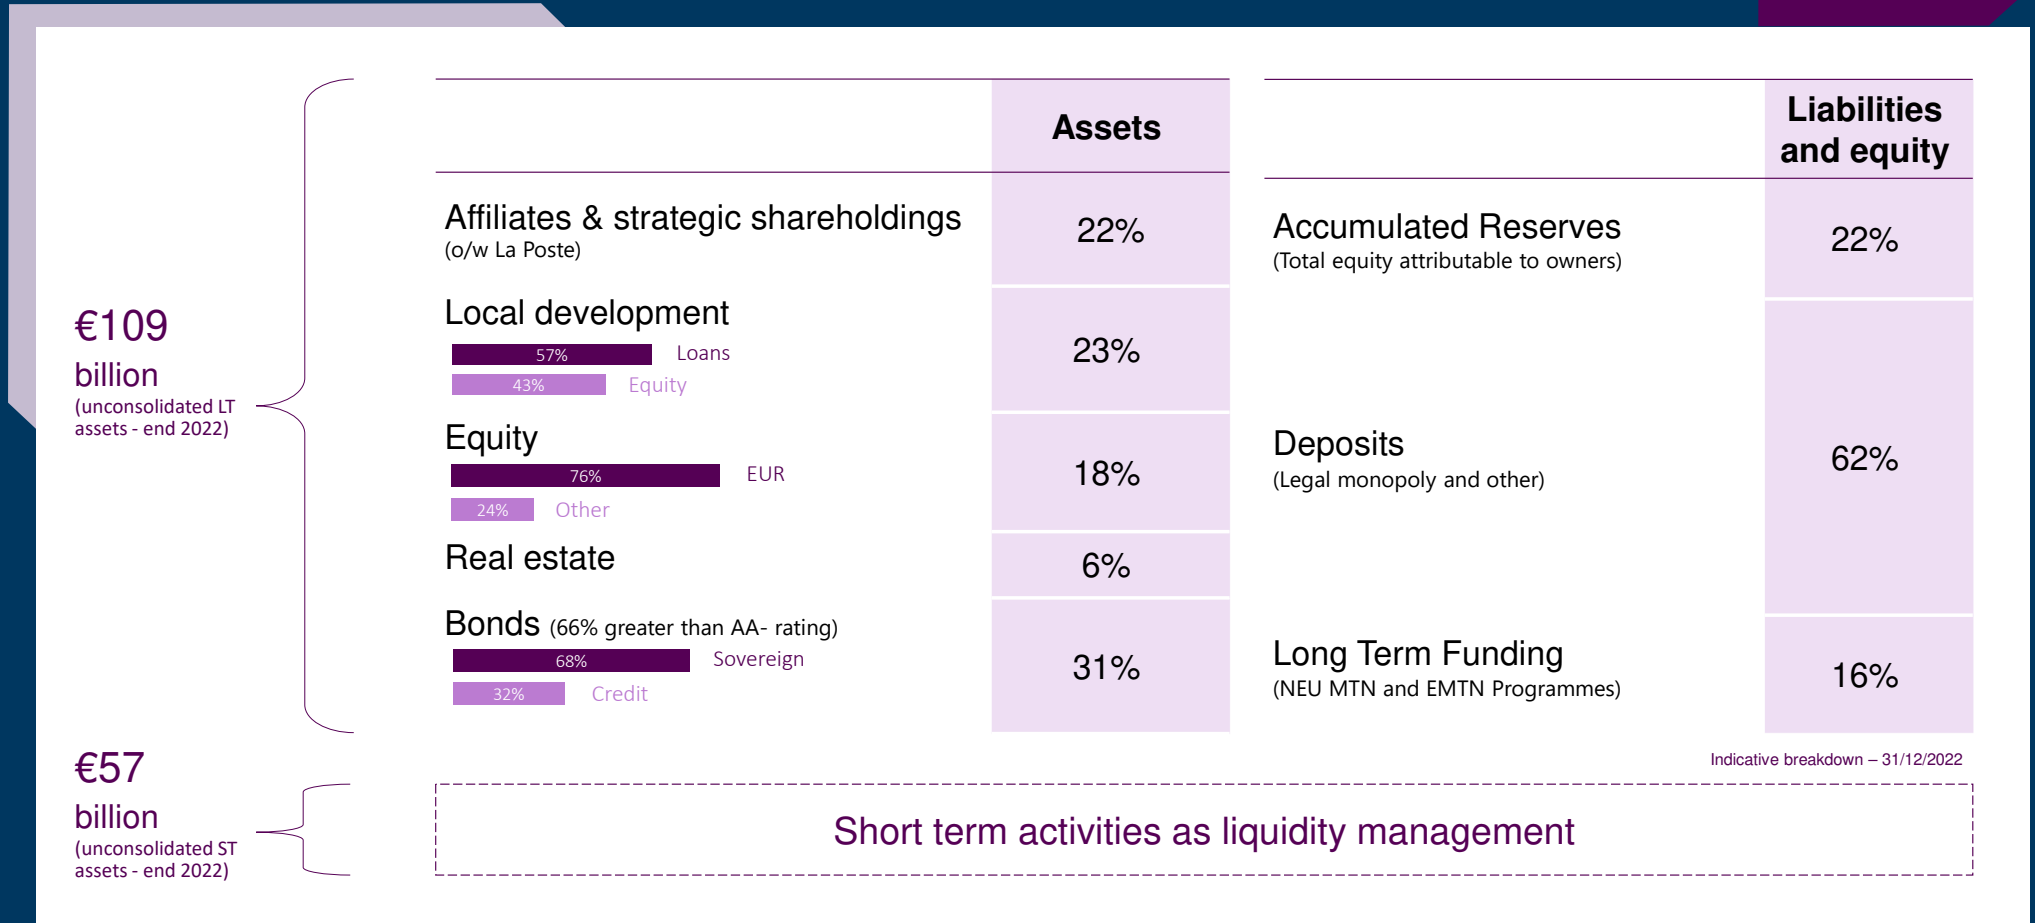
€109 billion
(unconsolidated LT assets - end 2022)

| | Assets |
|---|---|
| Affiliates & strategic shareholdings (o/w La Poste) | 22% |
| Local development 57% Loans 43% Equity | 23% |
| Equity 76% EUR 24% Other | 18% |
| Real estate | 6% |
| Bonds (66% greater than AA- rating) 68% Sovereign 32% Credit | 31% |

| | Liabilities and equity |
|---|---|
| Accumulated Reserves (Total equity attributable to owners) | 22% |
| Deposits (Legal monopoly and other) | 62% |
| Long Term Funding (NEU MTN and EMTN Programmes) | 16% |

Indicative breakdown – 31/12/2022

€57 billion
(unconsolidated ST assets - end 2022)

Short term activities as liquidity management